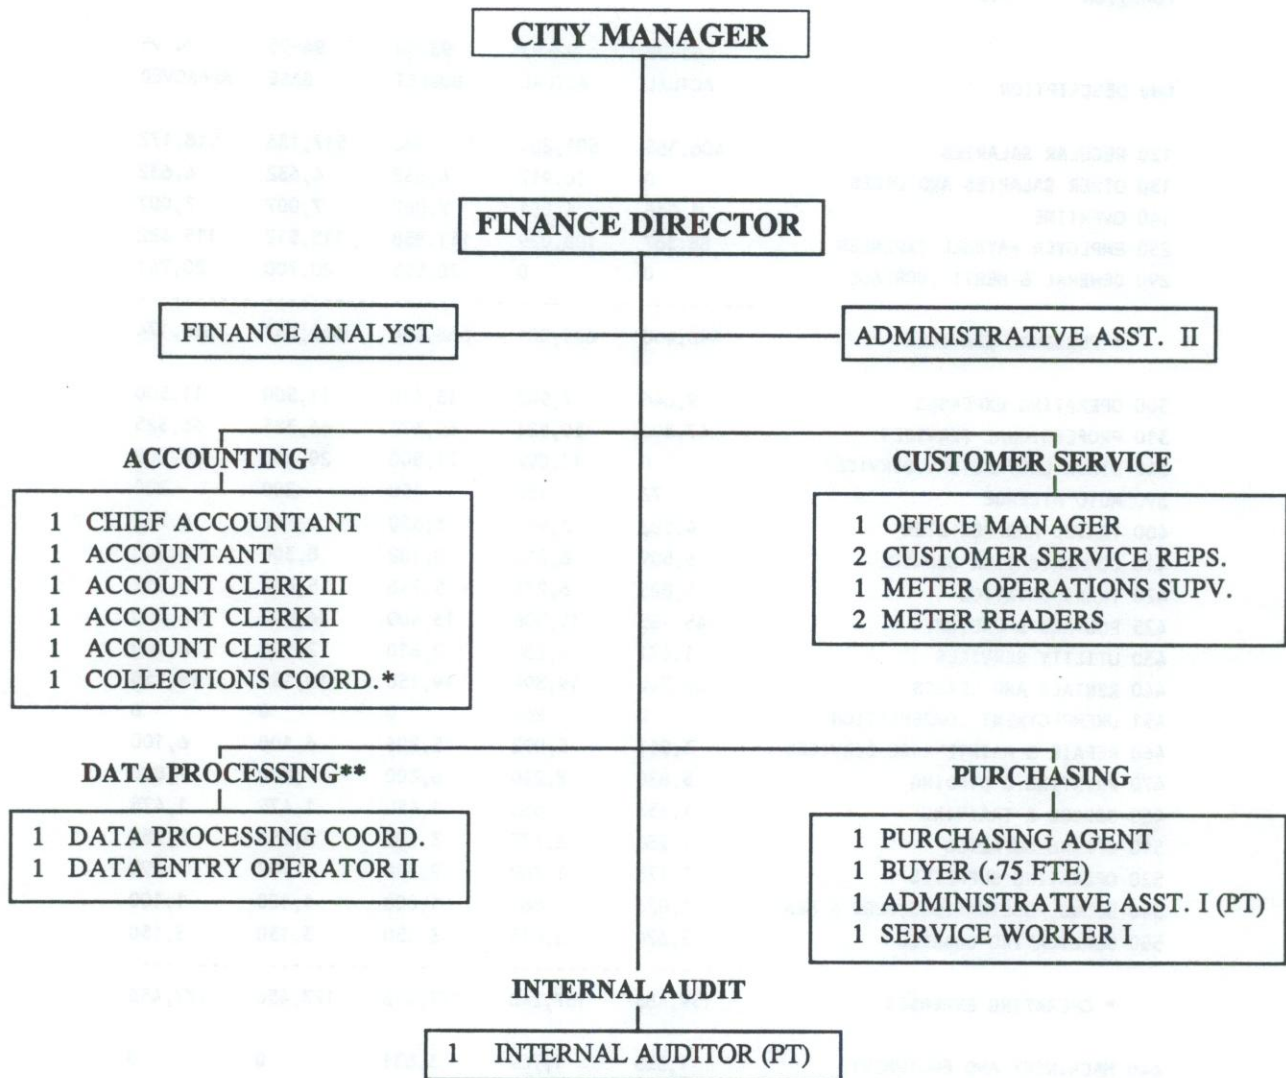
CITY MANAGER

FINANCE DIRECTOR

FINANCE ANALYST

ADMINISTRATIVE ASST. II

ACCOUNTING

1 CHIEF ACCOUNTANT
1 ACCOUNTANT
1 ACCOUNT CLERK III
1 ACCOUNT CLERK II
1 ACCOUNT CLERK I
1 COLLECTIONS COORD.*

CUSTOMER SERVICE

1 OFFICE MANAGER
2 CUSTOMER SERVICE REPS.
1 METER OPERATIONS SUPV.
2 METER READERS

DATA PROCESSING**

1 DATA PROCESSING COORD.
1 DATA ENTRY OPERATOR II

PURCHASING

1 PURCHASING AGENT
1 BUYER (.75 FTE)
1 ADMINISTRATIVE ASST. I (PT)
1 SERVICE WORKER I

INTERNAL AUDIT

1 INTERNAL AUDITOR (PT)